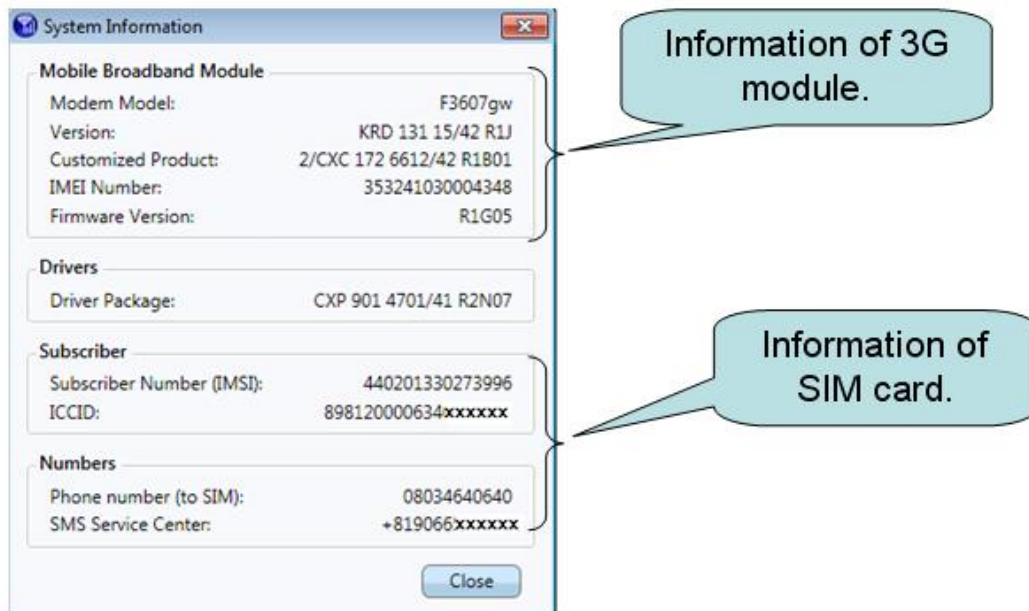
System Information

Mobile Broadband Module

| | |
|---|---|
| Modem Model: | F3607gw |
| Version: | KRD 131 15/42 R1J |
| Customized Product: | 2/CXC 172 6612/42 R1B01 |
| IMEI Number: | 353241030004348 |
| Firmware Version: | R1G05 |

Drivers

| | |
|---|---|
| Driver Package: | CXP 901 4701/41 R2N07 |

Subscriber

| | |
|---|---|
| Subscriber Number (IMSI): | 440201330273996 |
| ICCID: | 898120000634xxxxxx |

Numbers

| | |
|---|---|
| Phone number (to SIM): | 08034640640 |
| SMS Service Center: | +819066xxxxxx |

Close

Information of 3G module.

Information of SIM card.